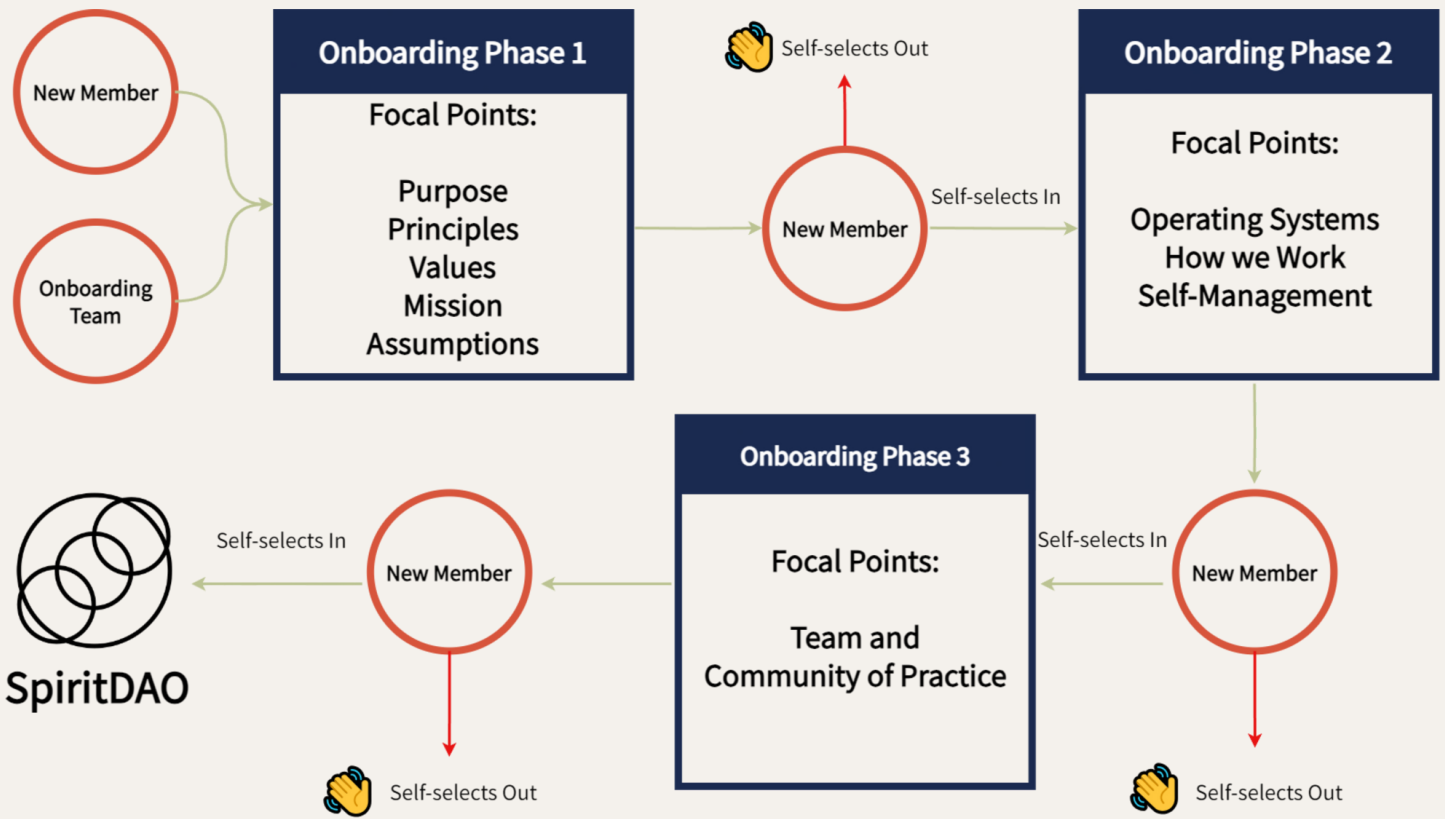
New Member

Onboarding Team

Onboarding Phase 1

Focal Points:

Purpose
Principles
Values
Mission
Assumptions

Self-selects Out

New Member

Self-selects In

Onboarding Phase 2

Focal Points:

Operating Systems
How we Work
Self-Management

New Member

Self-selects In

Self-selects Out

Onboarding Phase 3

Focal Points:

Team and
Community of Practice

New Member

Self-selects In

Self-selects Out

SpiritDAO